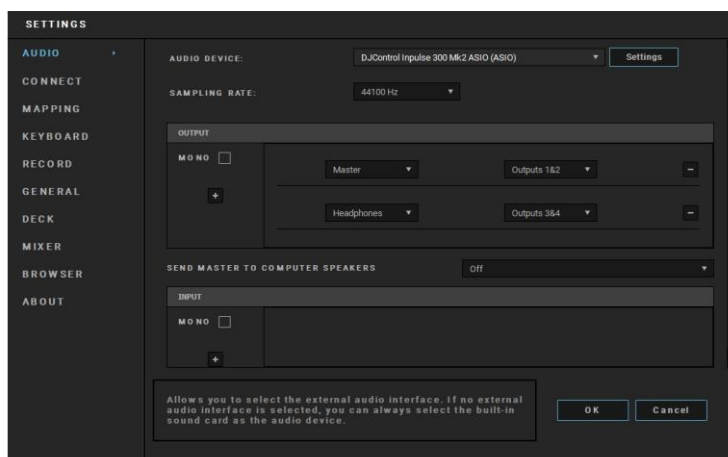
SETTINGS

AUDIO
CONNECT
MAPPING
KEYBOARD
RECORD
GENERAL
DECK
MIXER
BROWSER
ABOUT

AUDIO DEVICE: DJControl Inpulse 300 Mk2 ASIO (ASIO) Settings

SAMPLING RATE: 44100 Hz

OUTPUT

MONO

+

Master Outputs 1&2 −

Headphones Outputs 3&4 −

SEND MASTER TO COMPUTER SPEAKERS Off

INPUT

MONO

+

Allows you to select the external audio interface. If no external audio interface is selected, you can always select the built-in sound card as the audio device.

OK Cancel